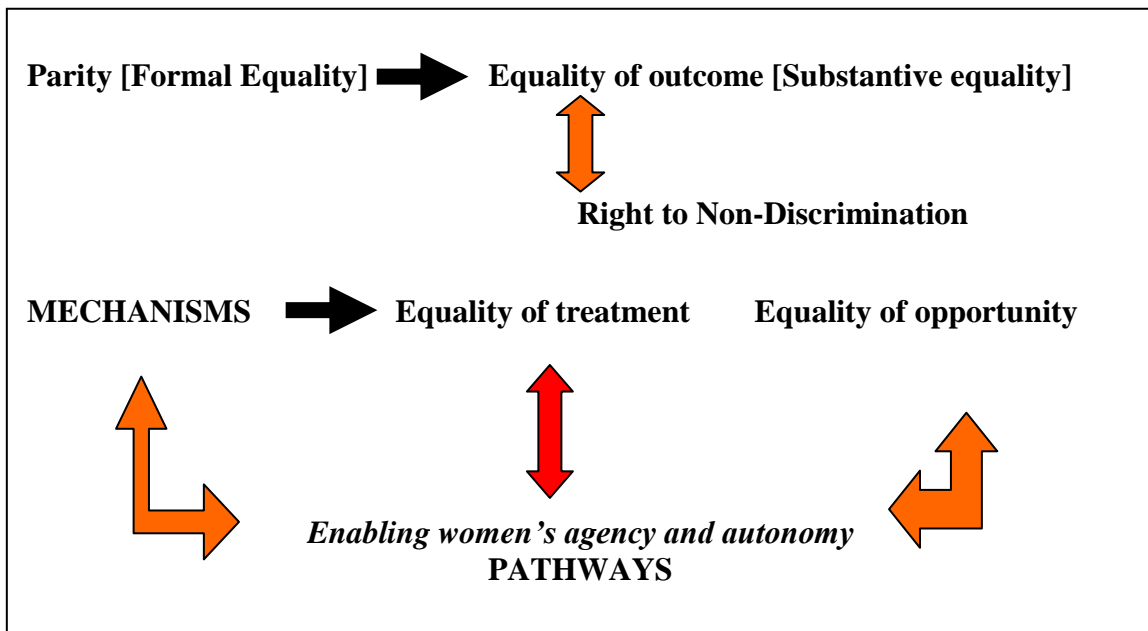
Parity [Formal Equality]

Equality of outcome [Substantive equality]

Right to Non-Discrimination

MECHANISMS

Equality of treatment

Equality of opportunity

*Enabling women's agency and autonomy*

PATHWAYS